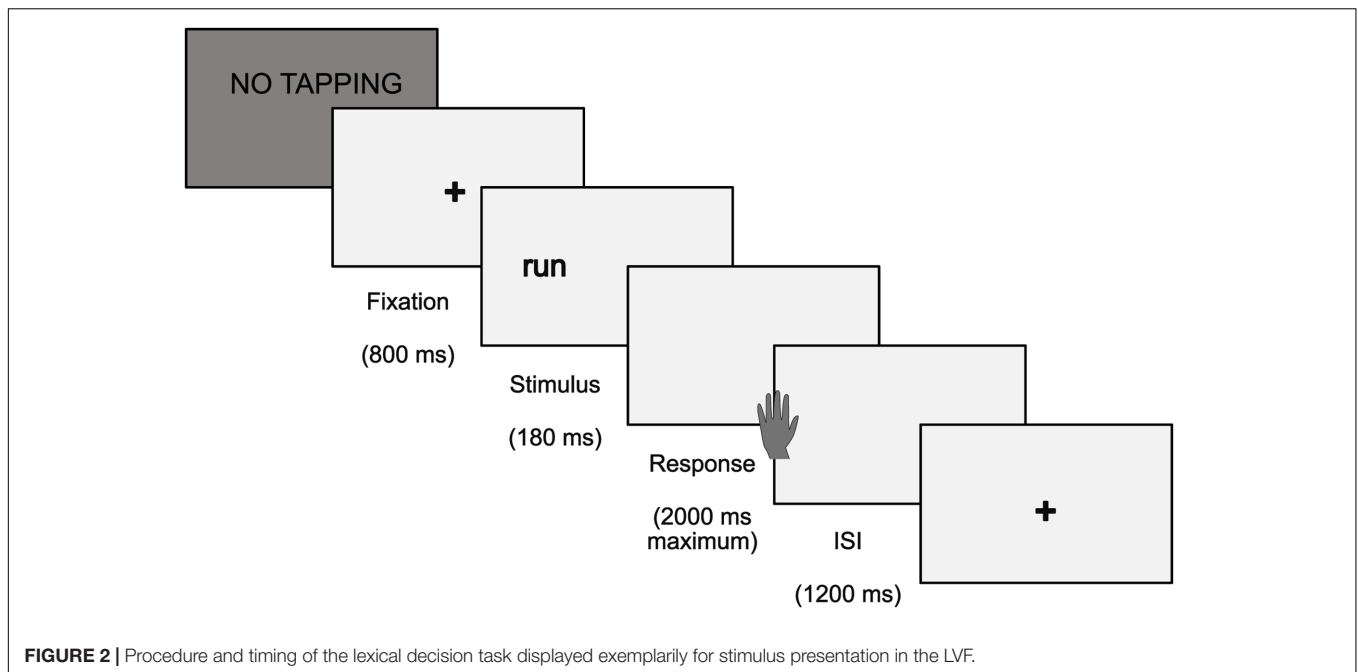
NO TAPPING

+

run

Fixation

(800 ms)

Stimulus

(180 ms)

Response

(2000 ms maximum)

ISI

(1200 ms)

+

**FIGURE 2 |** Procedure and timing of the lexical decision task displayed exemplarily for stimulus presentation in the LVF.